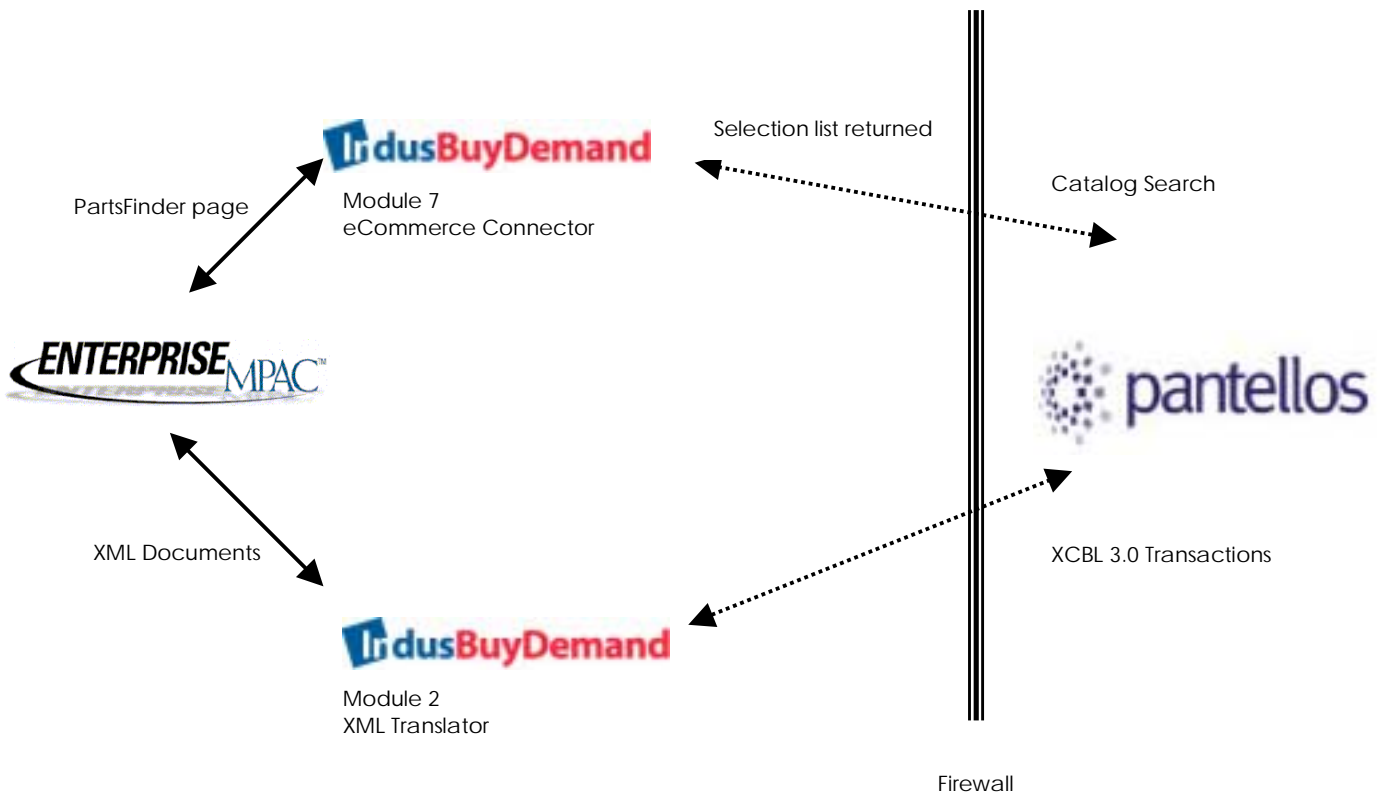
IndusBuyDemand

Module 7
eCommerce Connector

Selection list returned

Catalog Search

PartsFinder page

ENTERPRISE MPAC™

pantellos

XML Documents

XCBL 3.0 Transactions

IndusBuyDemand

Module 2
XML Translator

Firewall